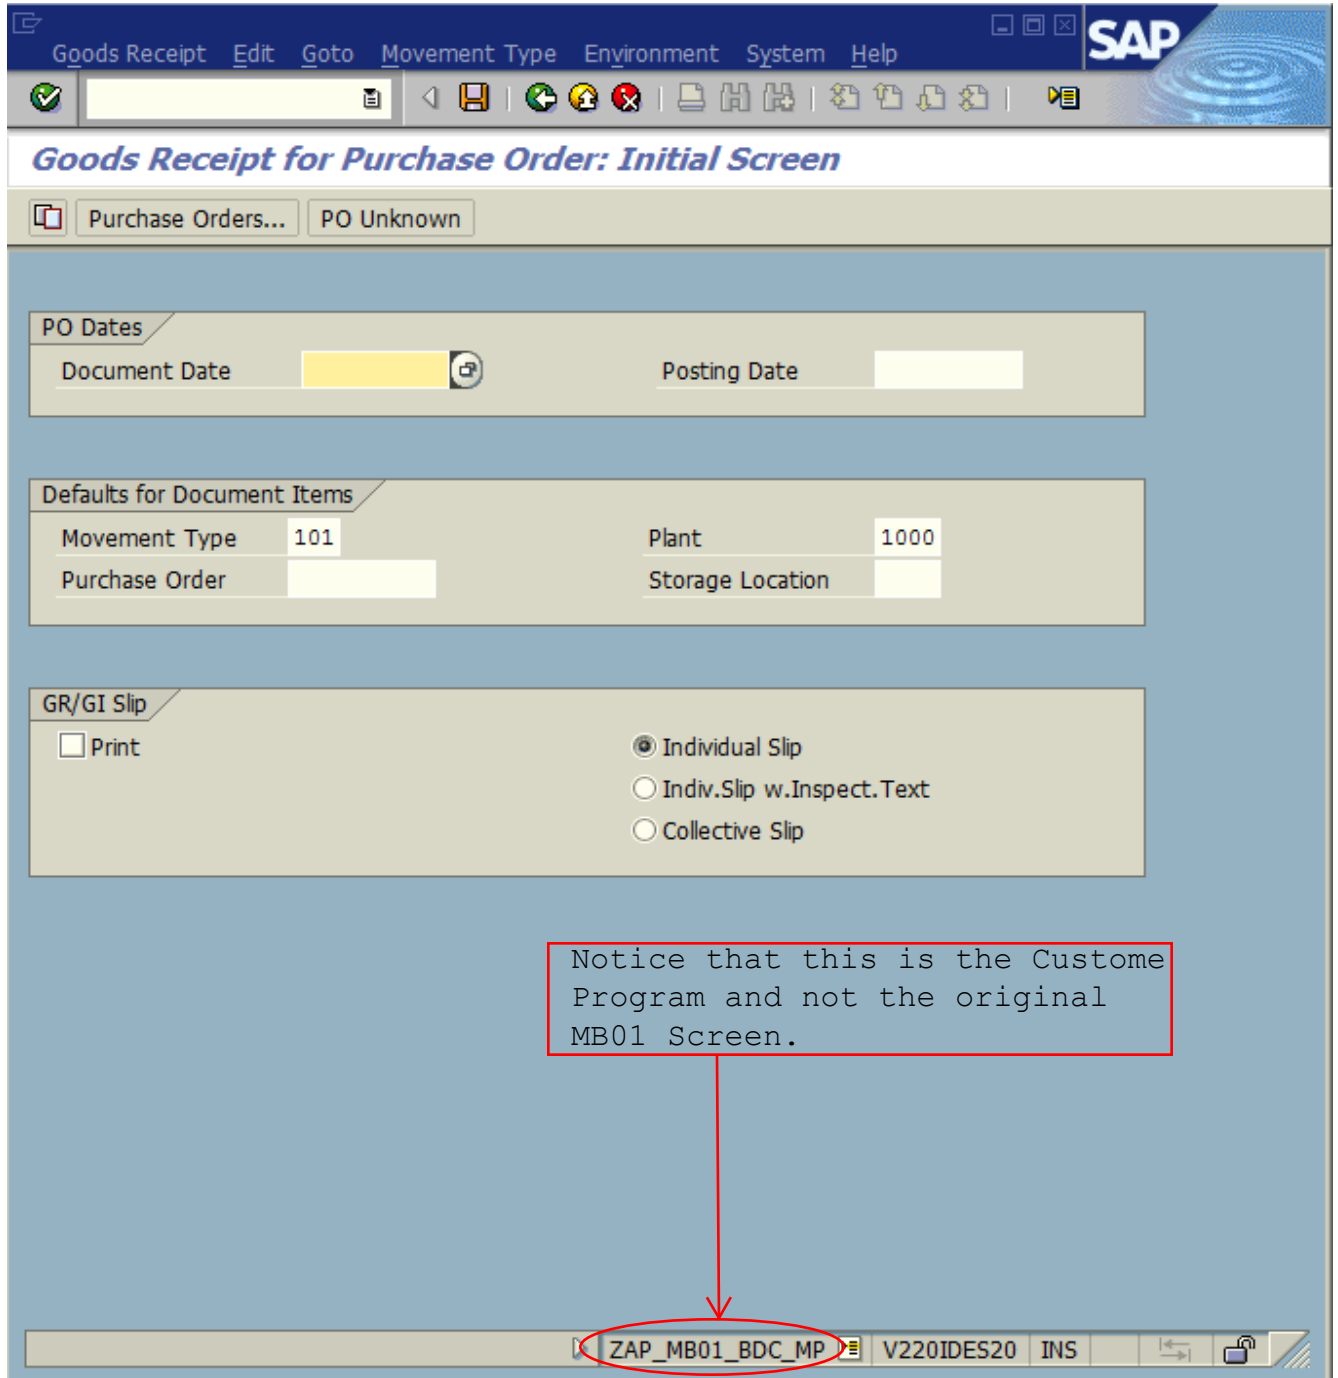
Goods Receipt Edit Goto Movement Type Environment System Help

SAP

Goods Receipt for Purchase Order: Initial Screen

Purchase Orders... PO Unknown

PO Dates

Document Date

Posting Date

Defaults for Document Items

Movement Type 101

Plant 1000

Purchase Order

Storage Location

GR/GI Slip

Print

Individual Slip

Indiv.Slip w.Inspect.Text

Collective Slip

Notice that this is the Custome Program and not the original MB01 Screen.

ZAP_MB01_BDC_MP V220IDES20 INS